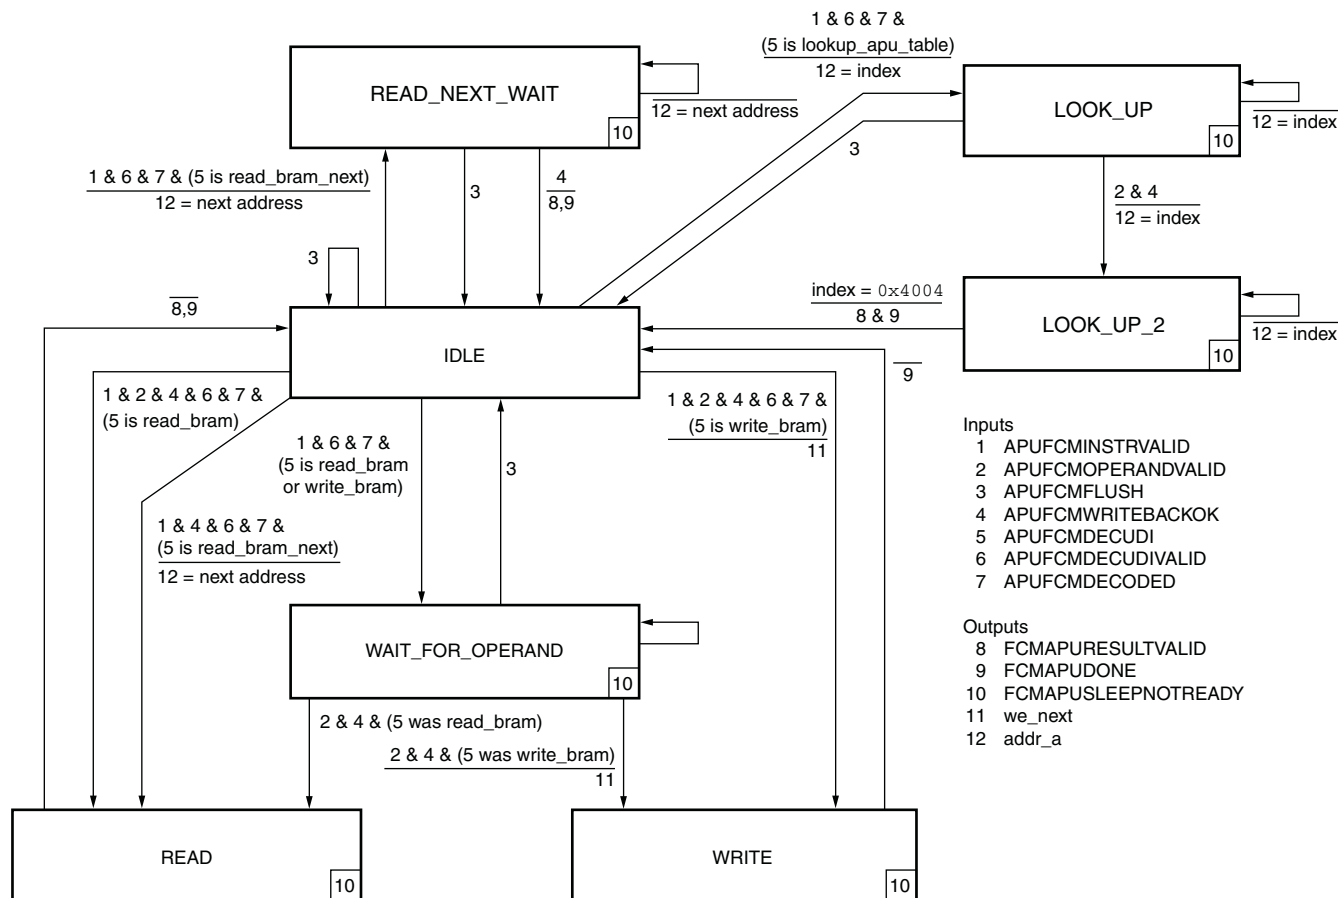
READ_NEXT_WAIT
10
12 = next address

1 & 6 & 7 &
(5 is lookup_apu_table)
12 = index

LOOK_UP
10
12 = index

3

1 & 6 & 7 & (5 is read_bram_next)
12 = next address

3

4
8,9

2 & 4
12 = index

3

$\overline{8,9}$

index = 0x4004
8 & 9

LOOK_UP_2
10
12 = index

IDLE

$\overline{9}$

1 & 2 & 4 & 6 & 7 &
(5 is read_bram)

1 & 2 & 4 & 6 & 7 &
(5 is write_bram)
11

1 & 6 & 7 &
(5 is read_bram
or write_bram)

3

Inputs
1 APUFCMINSTRVALID
2 APUFCMOPERANDVALID
3 APUFCMFLUSH
4 APUFCMWRITEBACKOK
5 APUFCMDECUDI
6 APUFCMDECUDIVALID
7 APUFCMDECODED

1 & 4 & 6 & 7 &
(5 is read_bram_next)
12 = next address

WAIT_FOR_OPERAND
10

Outputs
8 FCMAPURESULTVALID
9 FCMAPUDONE
10 FCMAPUSLEEPNOTREADY
11 we_next
12 addr_a

2 & 4 & (5 was read_bram)

2 & 4 & (5 was write_bram)
11

READ
10

WRITE
10